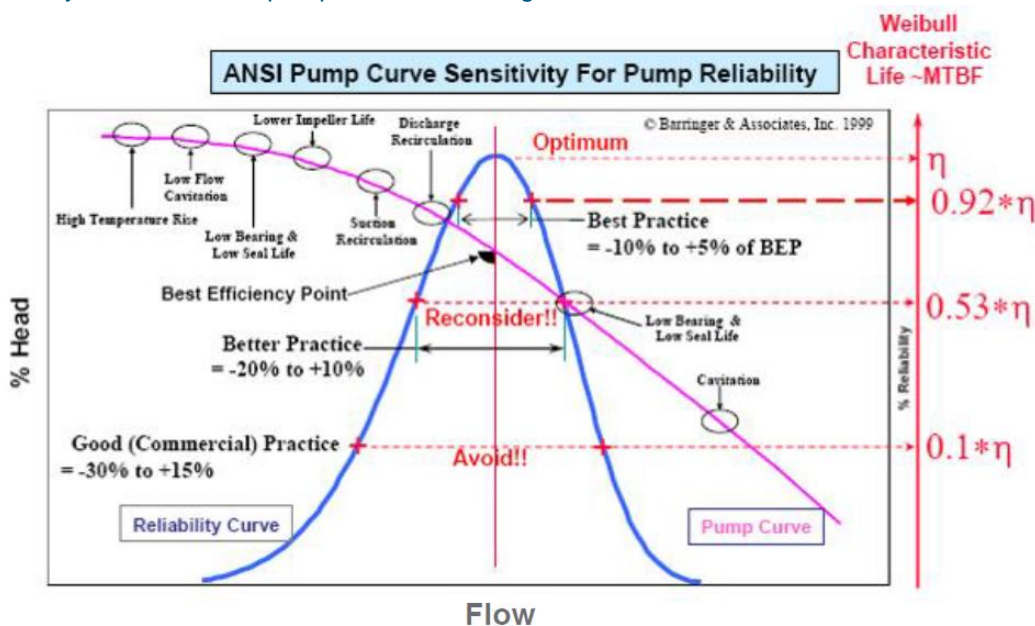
Weibull Characteristic Life ~MTBF

ANSI Pump Curve Sensitivity For Pump Reliability

© Barringer & Associates, Inc. 1999

Lower Impeller Life

Discharge Recirculation

Optimum

Low Flow Cavitation

High Temperature Rise

Low Bearing & Low Seal Life

Suction Recirculation

Best Practice = -10% to +5% of BEP

Best Efficiency Point

Reconsider!!

Low Bearing & Low Seal Life

Better Practice = -20% to +10%

Cavitation

Good (Commercial) Practice = -30% to +15%

Avoid!!

Reliability Curve

Pump Curve

% Head

% Reliability

$\eta$

$0.92*\eta$

$0.53*\eta$

$0.1*\eta$

Flow